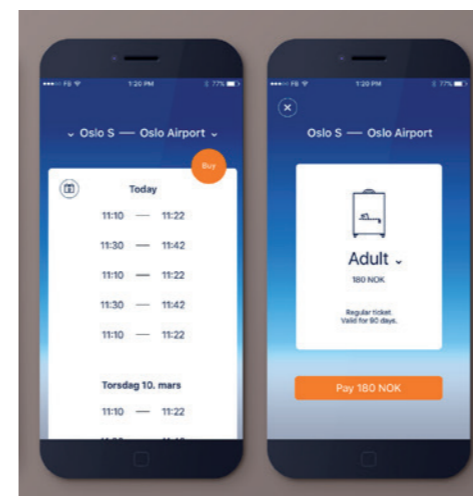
FB 1:20 PM 77%

Oslo S — Oslo Airport

Buy

Today

11:10 — 11:22

11:30 — 11:42

11:10 — 11:22

11:30 — 11:42

11:10 — 11:22

Torsdag 10. mars

11:10 — 11:22

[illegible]

FB 1:20 PM 77%

Oslo S — Oslo Airport

Adult

180 NOK

Regular ticket.
Valid for 90 days.

Pay 180 NOK